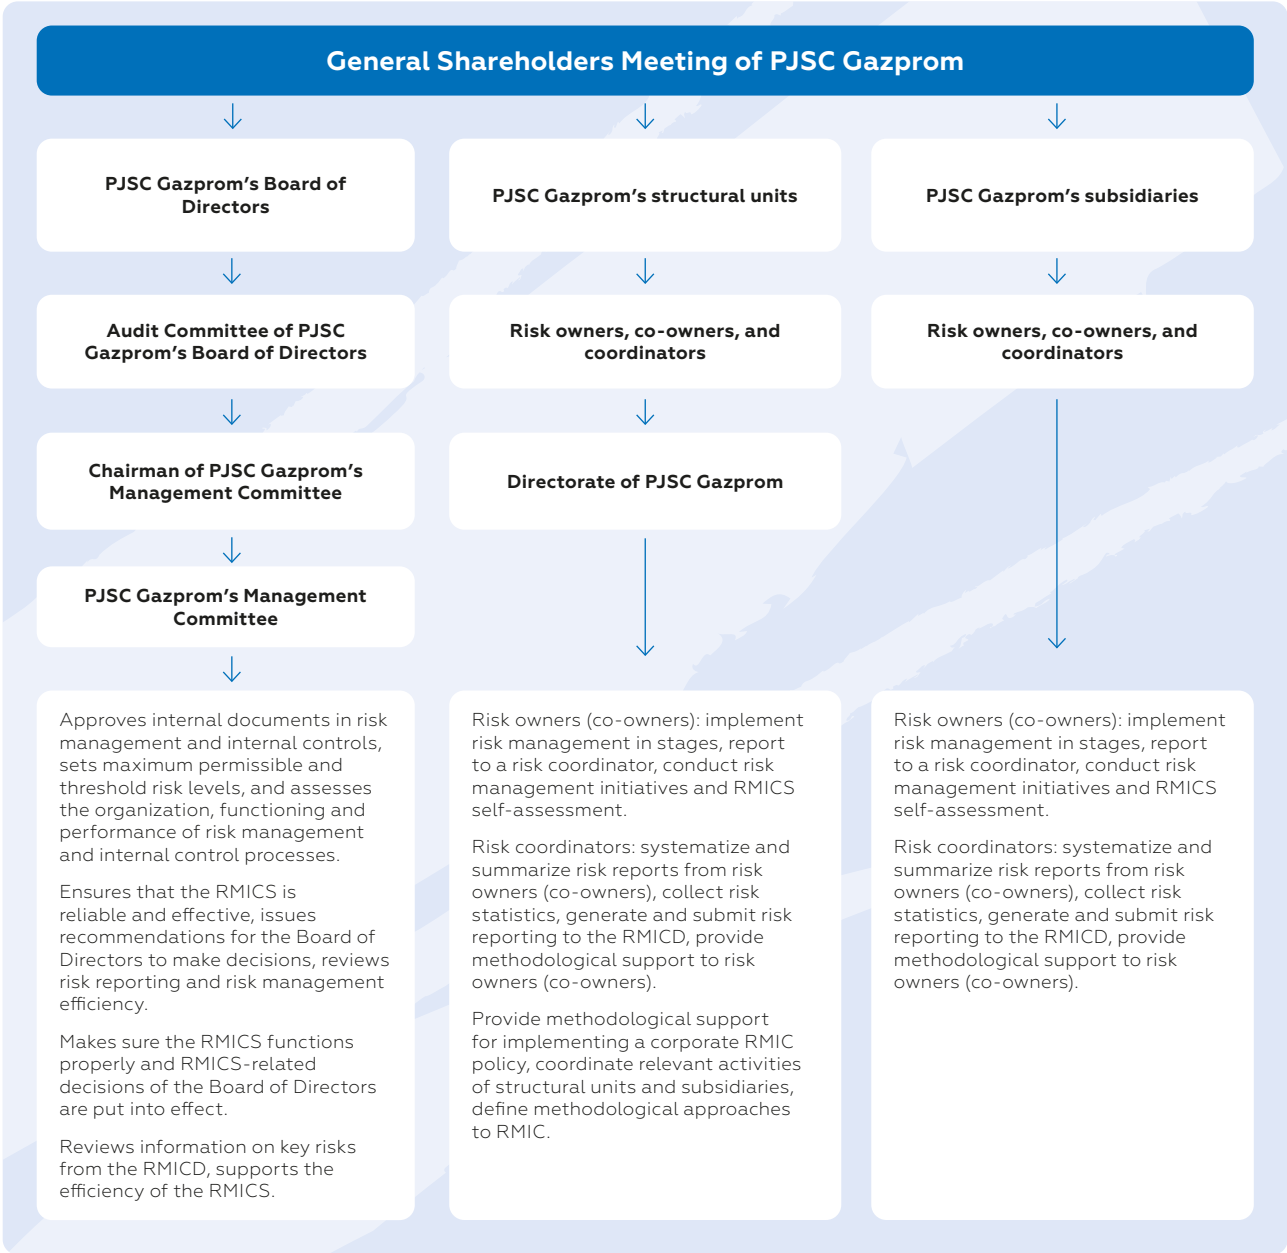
General Shareholders Meeting of PJSC Gazprom

PJSC Gazprom's Board of Directors

Audit Committee of PJSC Gazprom's Board of Directors

Chairman of PJSC Gazprom's Management Committee

PJSC Gazprom's Management Committee

Approves internal documents in risk management and internal controls, sets maximum permissible and threshold risk levels, and assesses the organization, functioning and performance of risk management and internal control processes.

Ensures that the RMICS is reliable and effective, issues recommendations for the Board of Directors to make decisions, reviews risk reporting and risk management efficiency.

Makes sure the RMICS functions properly and RMICS-related decisions of the Board of Directors are put into effect.

Reviews information on key risks from the RMICD, supports the efficiency of the RMICS.

PJSC Gazprom's structural units

Risk owners, co-owners, and coordinators

Directorate of PJSC Gazprom

Risk owners (co-owners): implement risk management in stages, report to a risk coordinator, conduct risk management initiatives and RMICS self-assessment.

Risk coordinators: systematize and summarize risk reports from risk owners (co-owners), collect risk statistics, generate and submit risk reporting to the RMICD, provide methodological support to risk owners (co-owners).

Provide methodological support for implementing a corporate RMIC policy, coordinate relevant activities of structural units and subsidiaries, define methodological approaches to RMIC.

PJSC Gazprom's subsidiaries

Risk owners, co-owners, and coordinators

Risk owners (co-owners): implement risk management in stages, report to a risk coordinator, conduct risk management initiatives and RMICS self-assessment.

Risk coordinators: systematize and summarize risk reports from risk owners (co-owners), collect risk statistics, generate and submit risk reporting to the RMICD, provide methodological support to risk owners (co-owners).